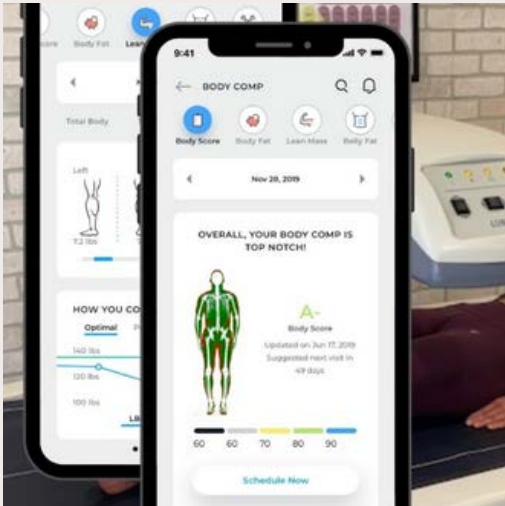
core Body Fat Lean

Total Body

Left

7.2 lbs

HOW YOU CO

Optimal P

140 lbs

120 lbs

100 lbs

LB

9:41

BODY COMP

Body Score Body Fat Lean Mass Belly Fat

Nov 28, 2019

OVERALL, YOUR BODY COMP IS TOP NOTCH!

A-

Body Score

Updated on Jun 17, 2019 Suggested next visit in 49 days

60 60 70 80 90

Schedule Now